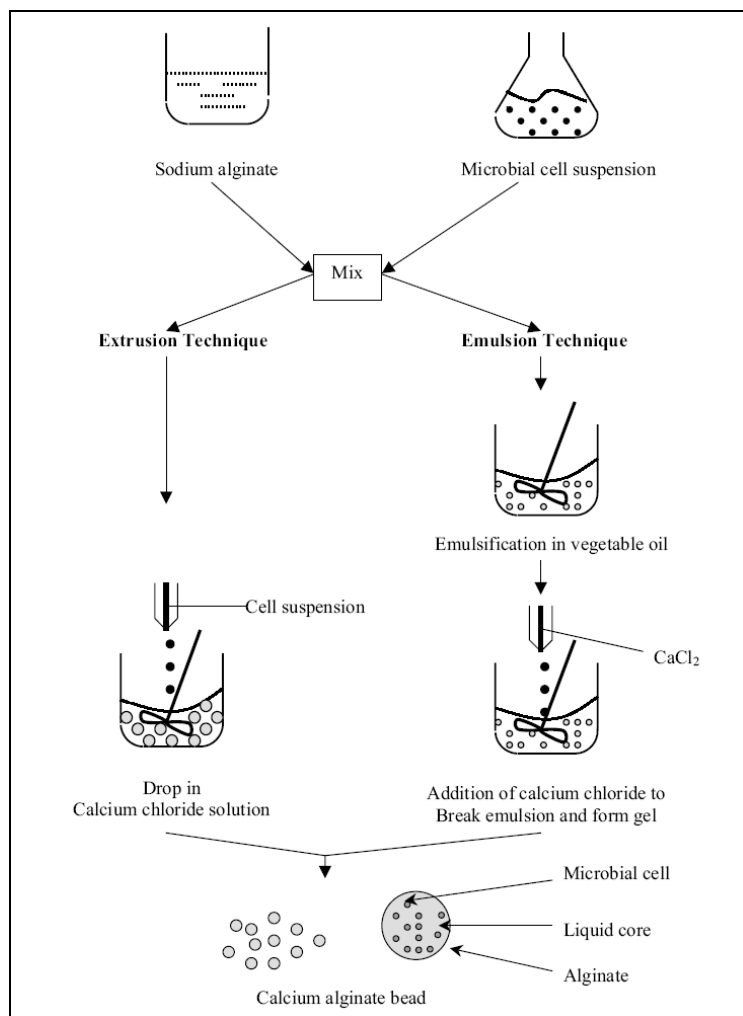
Sodium alginate

Microbial cell suspension

Mix

Extrusion Technique

Emulsion Technique

Emulsification in vegetable oil

Cell suspension

$CaCl_2$

Drop in
Calcium chloride solution

Addition of calcium chloride to
Break emulsion and form gel

Microbial cell

Liquid core

Alginate

Calcium alginate bead